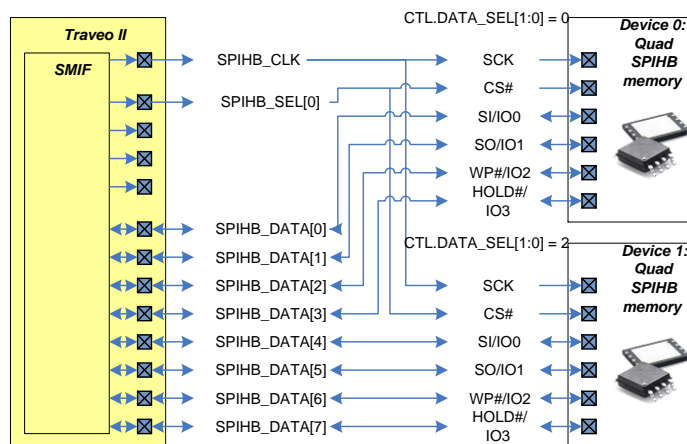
Traveo II

SMIF

SPIHB_CLK

SPIHB_SEL[0]

SPIHB_DATA[0]

SPIHB_DATA[1]

SPIHB_DATA[2]

SPIHB_DATA[3]

SPIHB_DATA[4]

SPIHB_DATA[5]

SPIHB_DATA[6]

SPIHB_DATA[7]

CTL.DATA_SEL[1:0] = 0

SCK

CS#

SI/IO0

SO/IO1

WP#/IO2

HOLD#/ IO3

Device 0: Quad SPIHB memory

CTL.DATA_SEL[1:0] = 2

SCK

CS#

SI/IO0

SO/IO1

WP#/IO2

HOLD#/ IO3

Device 1: Quad SPIHB memory